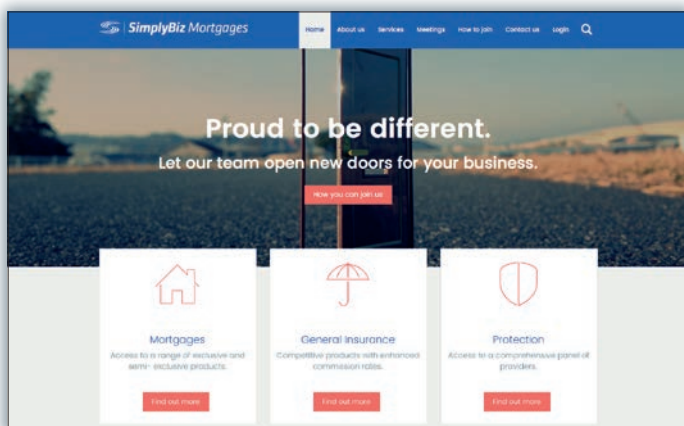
SimplyBiz Mortgages

Home About us Services Meetings How to join Contact us Login

Proud to be different.

Let our team open new doors for your business.

How you can join us

Mortgages

Access to a range of exclusive and semi- exclusive products.

Find out more

General Insurance

Competitive products with enhanced commission rates.

Find out more

Protection

Access to a comprehensive panel of providers.

Find out more